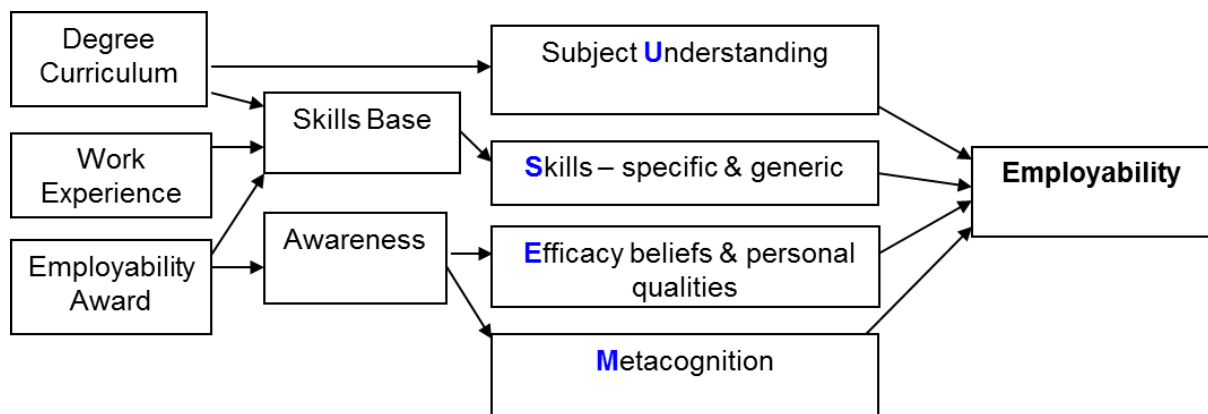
Degree Curriculum

Work Experience

Employability Award

Skills Base

Awareness

Subject Understanding

Skills – specific & generic

Efficacy beliefs & personal qualities

Metacognition

Employability